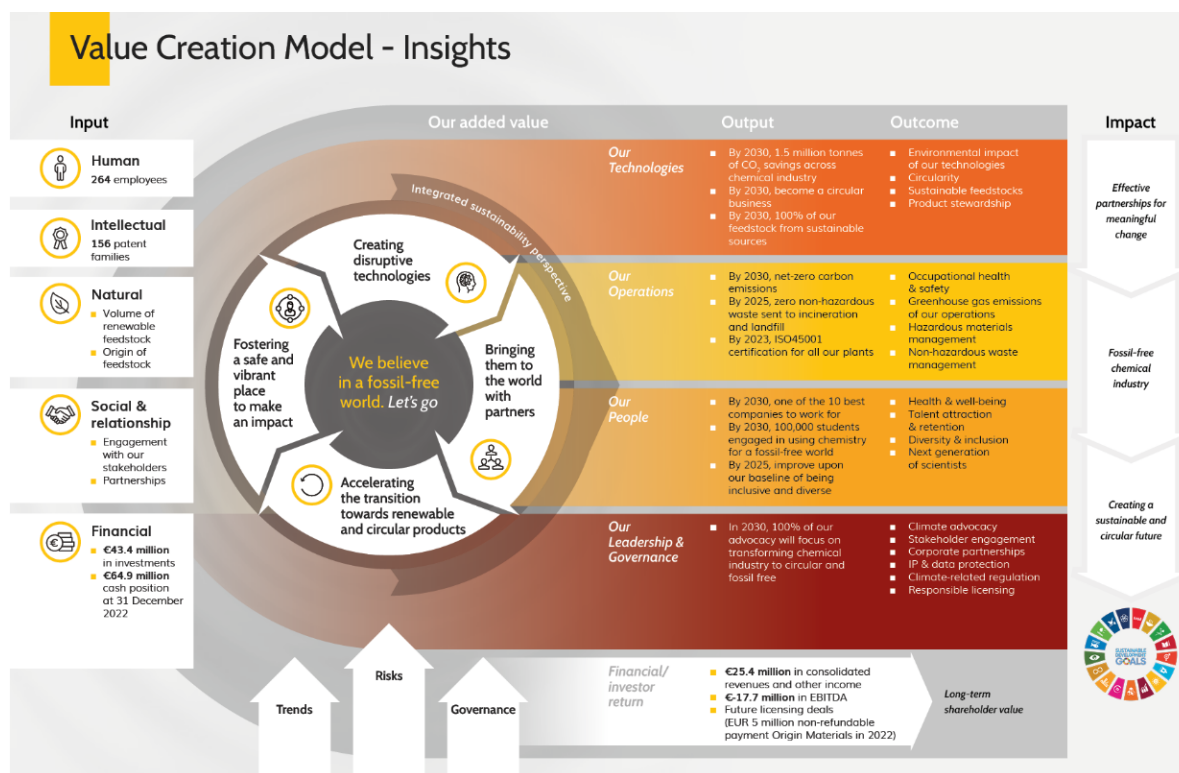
Value Creation Model - Insights

Input

Human
264 employees

Intellectual
156 patent families

Natural
■ Volume of renewable feedstock
■ Origin of feedstock

Social & relationship
■ Engagement with our stakeholders
■ Partnerships

Financial
■ €43.4 million in investments
■ €64.9 million cash position at 31 December 2022

Our added value

Integrated sustainability perspective

Creating disruptive technologies

Bringing them to the world with partners

Accelerating the transition towards renewable and circular products

Fostering a safe and vibrant place to make an impact

We believe in a fossil-free world. Let's go

Output

Outcome

Our Technologies
■ By 2030, 1.5 million tonnes of $CO_2$ savings across chemical industry
■ By 2030, become a circular business
■ By 2030, 100% of our feedstock from sustainable sources

■ Environmental impact of our technologies
■ Circularity
■ Sustainable feedstocks
■ Product stewardship

Our Operations
■ By 2030, net-zero carbon emissions
■ By 2025, zero non-hazardous waste sent to incineration and landfill
■ By 2023, ISO45001 certification for all our plants

■ Occupational health & safety
■ Greenhouse gas emissions of our operations
■ Hazardous materials management
■ Non-hazardous waste management

Our People
■ By 2030, one of the 10 best companies to work for
■ By 2030, 100,000 students engaged in using chemistry for a fossil-free world
■ By 2025, improve upon our baseline of being inclusive and diverse

■ Health & well-being
■ Talent attraction & retention
■ Diversity & inclusion
■ Next generation of scientists

Our Leadership & Governance
■ In 2030, 100% of our advocacy will focus on transforming chemical industry to circular and fossil free

■ Climate advocacy
■ Stakeholder engagement
■ Corporate partnerships
■ IP & data protection
■ Climate-related regulation
■ Responsible licensing

Financial/ investor return
■ €25.4 million in consolidated revenues and other income
■ €-17.7 million in EBITDA
■ Future licensing deals (EUR 5 million non-refundable payment Origin Materials in 2022)

Long-term shareholder value

Impact

Effective partnerships for meaningful change

Fossil-free chemical industry

Creating a sustainable and circular future

SUSTAINABLE DEVELOPMENT GOALS

Trends

Risks

Governance